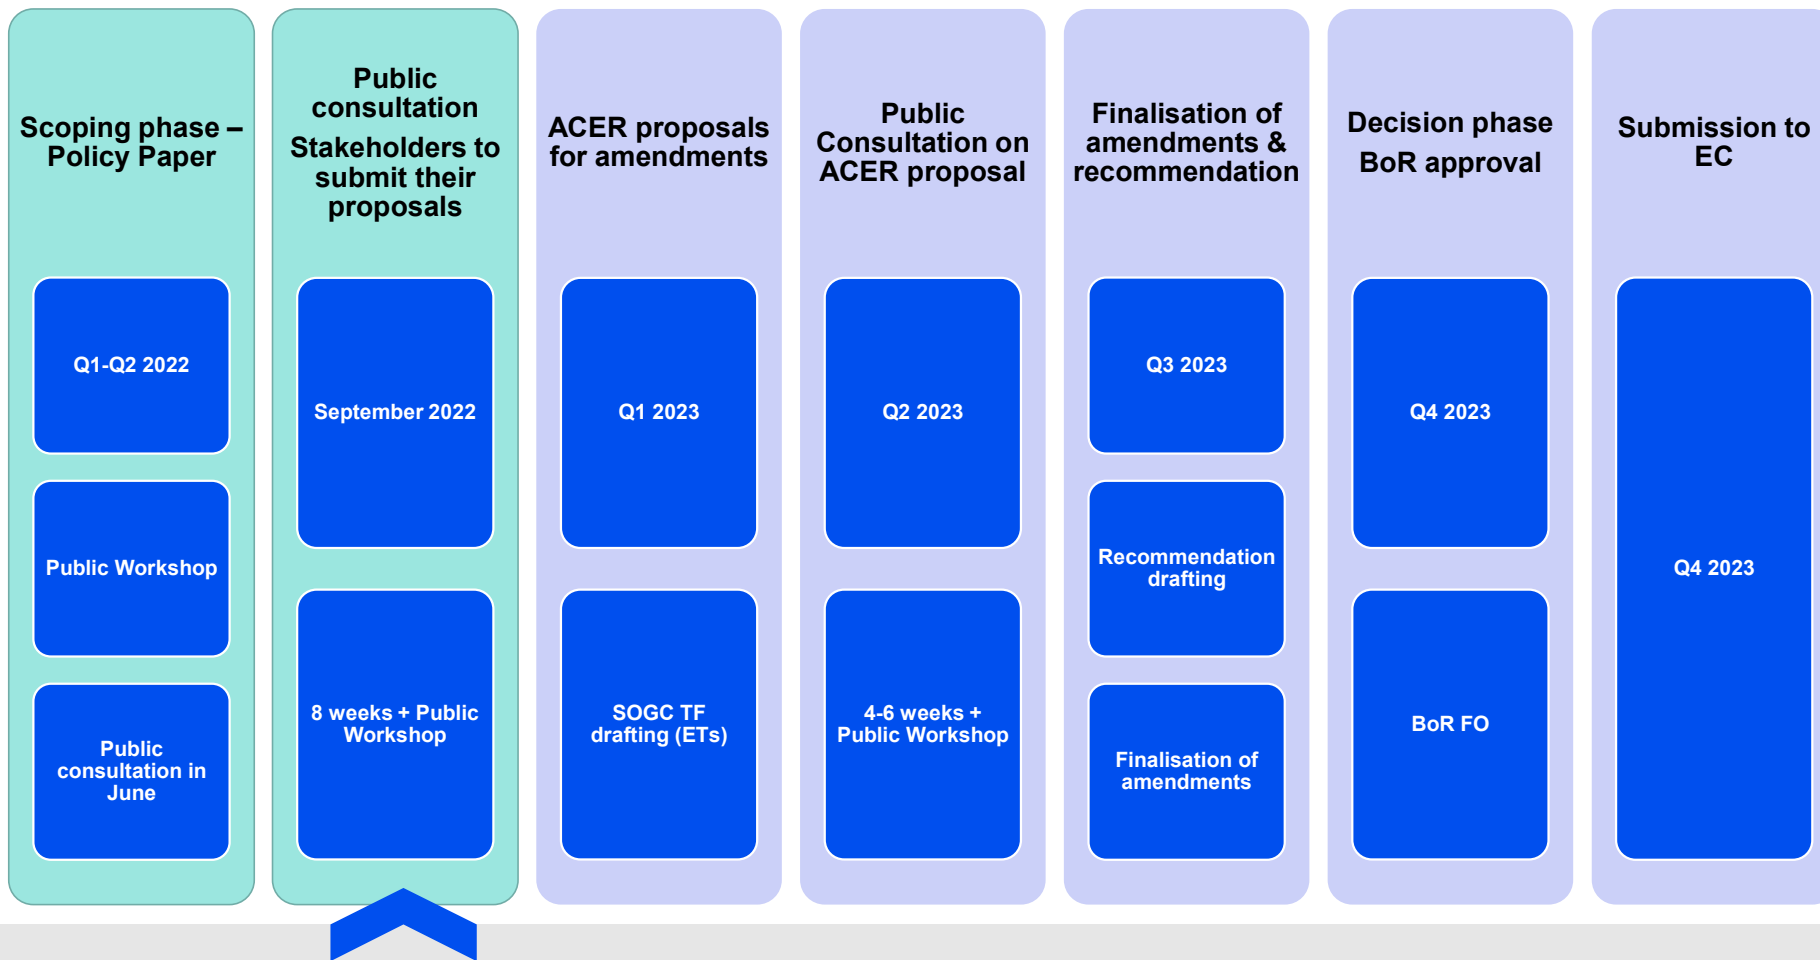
Scoping phase – Policy Paper

Q1-Q2 2022

Public Workshop

Public consultation in June

Public consultation

Stakeholders to submit their proposals

September 2022

8 weeks + Public Workshop

ACER proposals for amendments

Q1 2023

SOGC TF drafting (ETs)

Public Consultation on ACER proposal

Q2 2023

4-6 weeks + Public Workshop

Finalisation of amendments & recommendation

Q3 2023

Recommendation drafting

Finalisation of amendments

Decision phase

BoR approval

Q4 2023

BoR FO

Submission to EC

Q4 2023